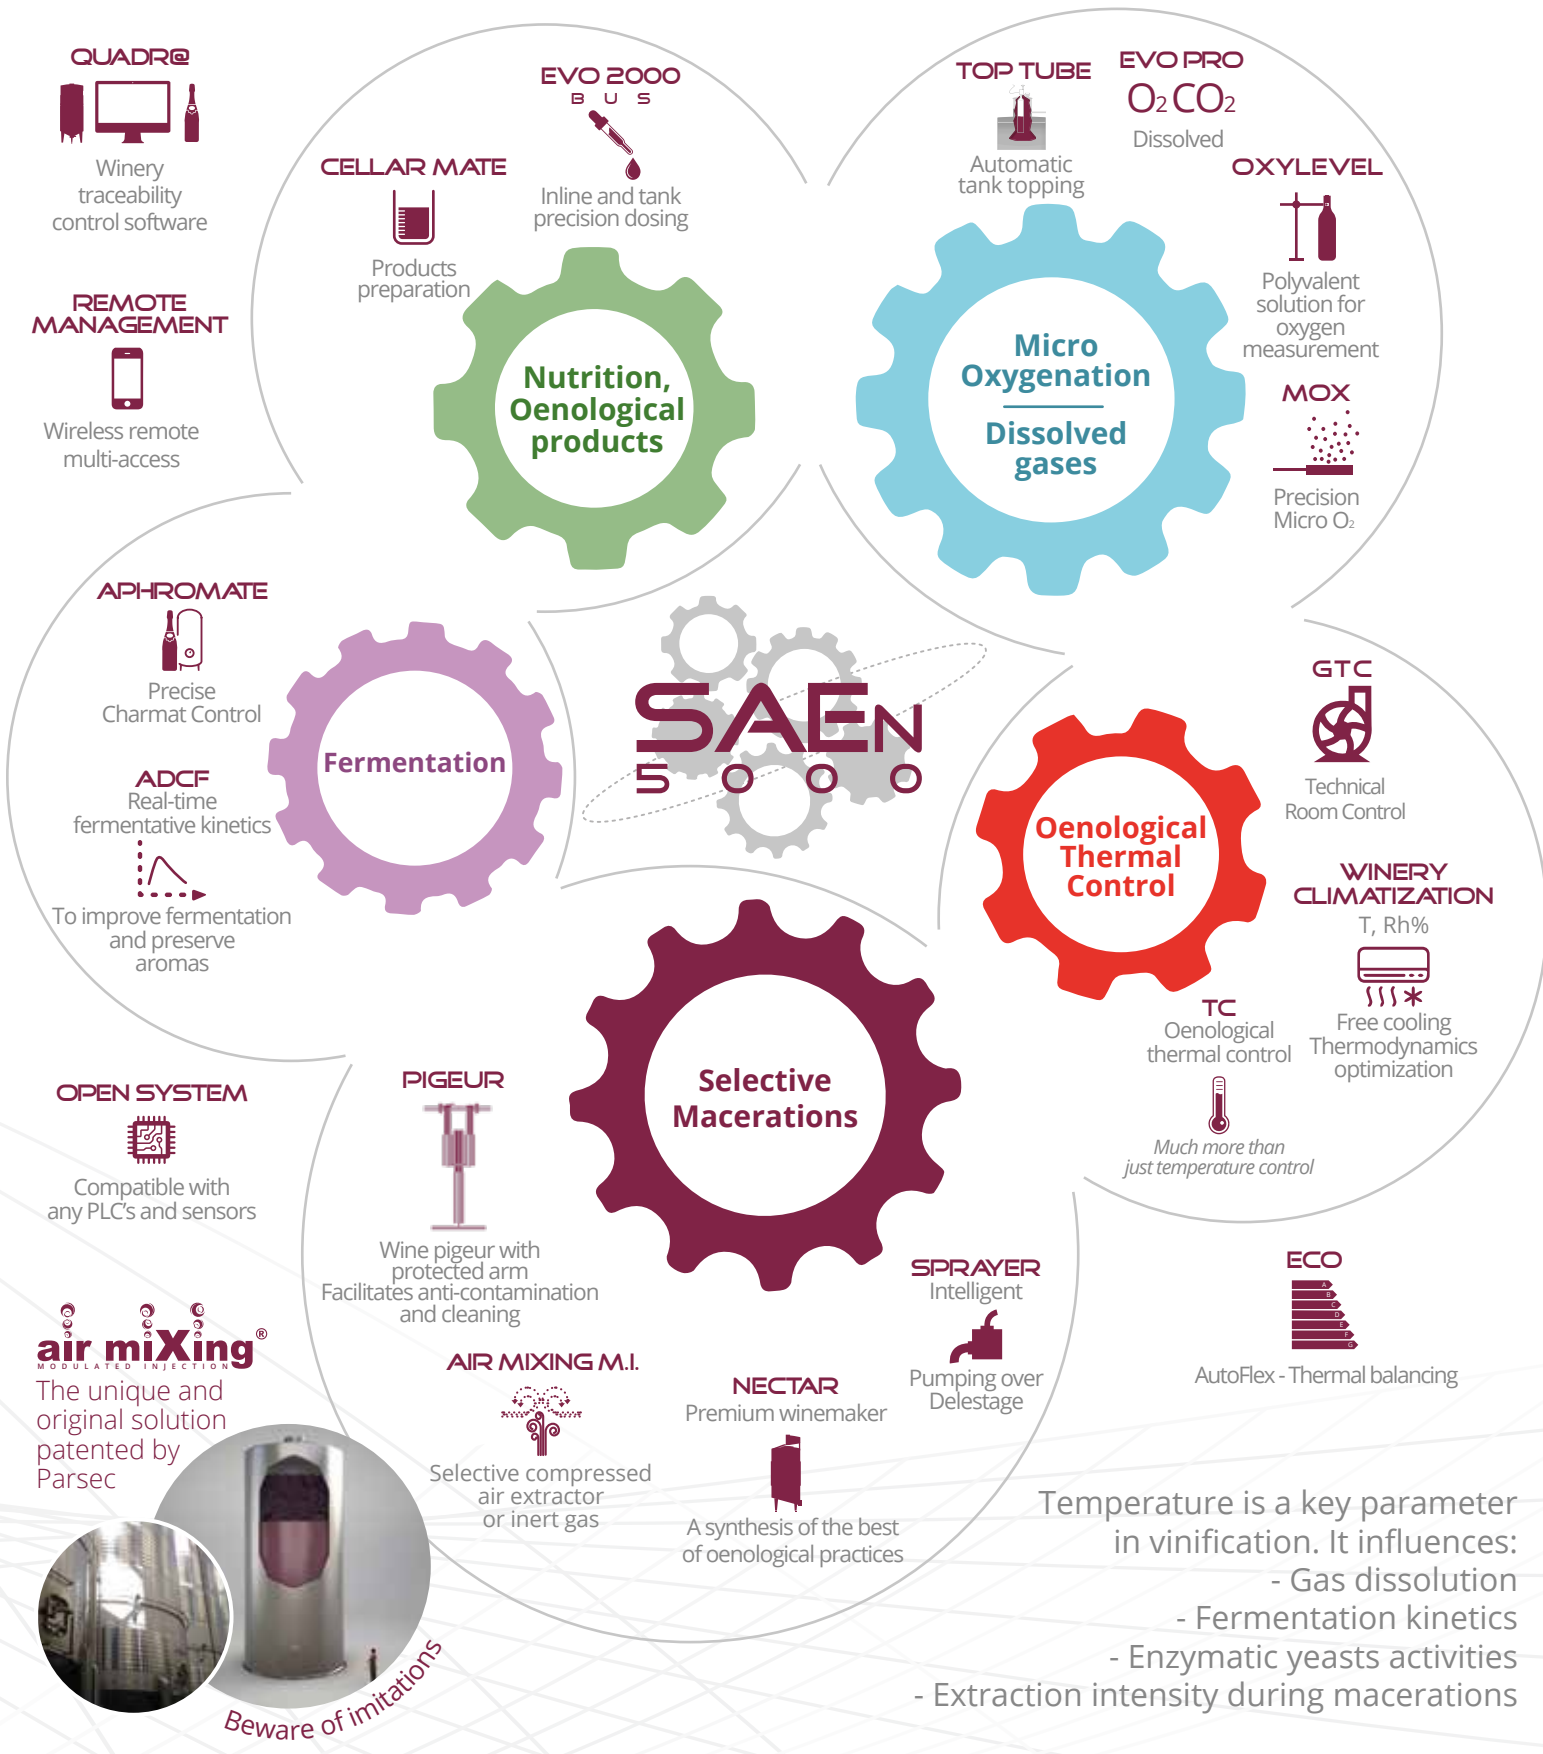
QUADR@
Winery traceability control software

REMOTE MANAGEMENT
Wireless remote multi-access

CELLAR MATE
Products preparation

EVO 2000
BUS
Inline and tank precision dosing

Nutrition, Oenological products

TOP TUBE
Automatic tank topping

EVO PRO
$O_2$ $CO_2$
Dissolved

OXYLEVEL
Polyvalent solution for oxygen measurement

MOX
Precision Micro $O_2$

Micro Oxygenation
Dissolved gases

APHROMATE
Precise Charmat Control

ADCF
Real-time fermentative kinetics
To improve fermentation and preserve aromas

Fermentation

SAEN
5000

GTC
Technical Room Control

WINERY CLIMATIZATION
T, Rh%
Free cooling Thermodynamics optimization

Oenological Thermal Control

TC
Oenological thermal control
Much more than just temperature control

OPEN SYSTEM
Compatible with any PLC's and sensors

PIGEUR
Wine pigeur with protected arm Facilitates anti-contamination and cleaning

Selective Macerations

SPRAYER
Intelligent
Pumping over Delestage

ECO
AutoFlex - Thermal balancing

air miXing®
MODULATED INJECTION
The unique and original solution patented by Parsec

AIR MIXING M.I.
Selective compressed air extractor or inert gas

NECTAR
Premium winemaker
A synthesis of the best of oenological practices

Beware of imitations

Temperature is a key parameter in vinification. It influences:
- Gas dissolution
- Fermentation kinetics
- Enzymatic yeasts activities
- Extraction intensity during macerations